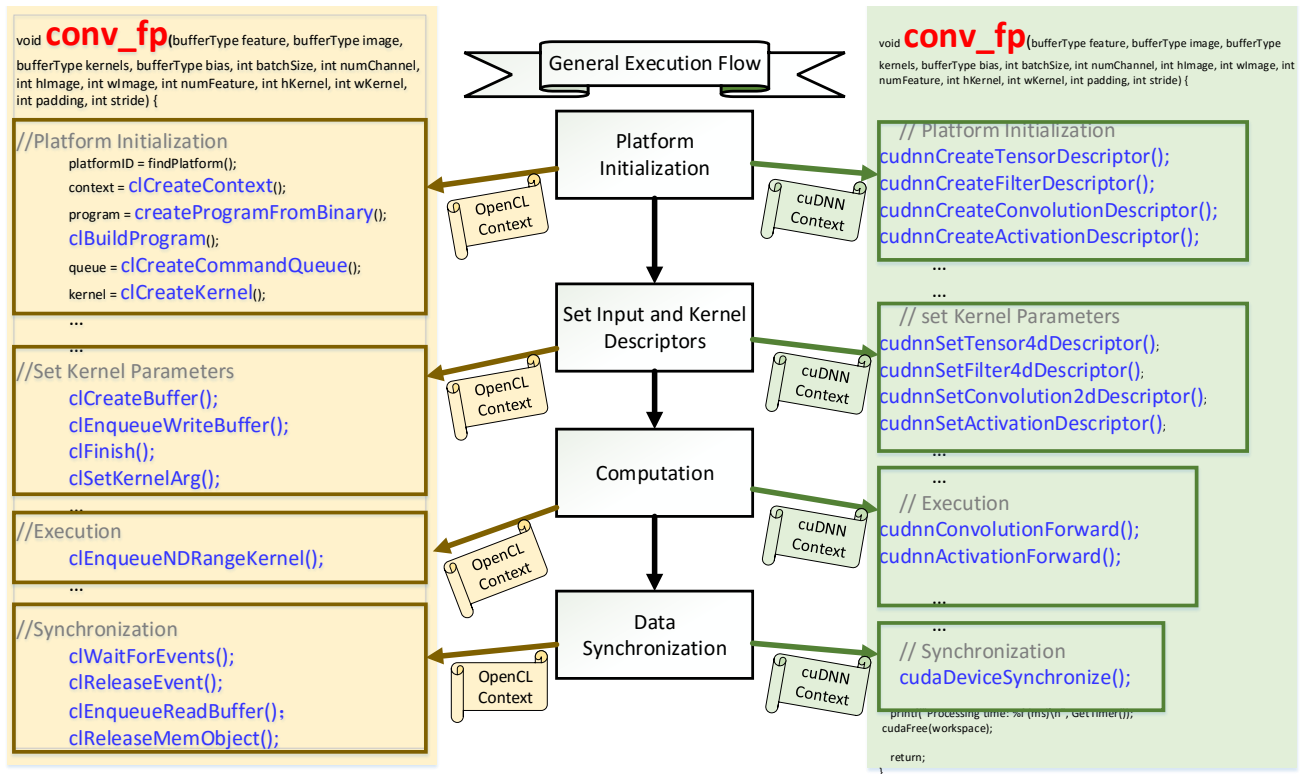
void conv_fp(bufferType feature, bufferType image, bufferType kernels, bufferType bias, int batchSize, int numChannel, int hImage, int wImage, int numFeature, int hKernel, int wKernel, int padding, int stride) {

//Platform Initialization
platformID = findPlatform();
context = clCreateContext();
program = createProgramFromBinary();
clBuildProgram();
queue = clCreateCommandQueue();
kernel = clCreateKernel();
...
...
//Set Kernel Parameters
clCreateBuffer();
clEnqueueWriteBuffer();
clFinish();
clSetKernelArg();
...
//Execution
clEnqueueNDRangeKernel();
...
//Synchronization
clWaitForEvents();
clReleaseEvent();
clEnqueueReadBuffer();
clReleaseMemObject();

General Execution Flow

Platform Initialization

OpenCL Context

cuDNN Context

Set Input and Kernel Descriptors

OpenCL Context

cuDNN Context

Computation

OpenCL Context

cuDNN Context

Data Synchronization

OpenCL Context

cuDNN Context

void conv_fp(bufferType feature, bufferType image, bufferType kernels, bufferType bias, int batchSize, int numChannel, int hImage, int wImage, int numFeature, int hKernel, int wKernel, int padding, int stride) {

// Platform Initialization
cudnnCreateTensorDescriptor();
cudnnCreateFilterDescriptor();
cudnnCreateConvolutionDescriptor();
cudnnCreateActivationDescriptor();
...
...
// set Kernel Parameters
cudnnSetTensor4dDescriptor();
cudnnSetFilter4dDescriptor();
cudnnSetConvolution2dDescriptor();
cudnnSetActivationDescriptor();
...
...
// Execution
cudnnConvolutionForward();
cudnnActivationForward();
...
...
// Synchronization
cudaDeviceSynchronize();
printf("Processing time: %f (ms)\n", GetTimer());
cudaFree(workspace);

return;
}